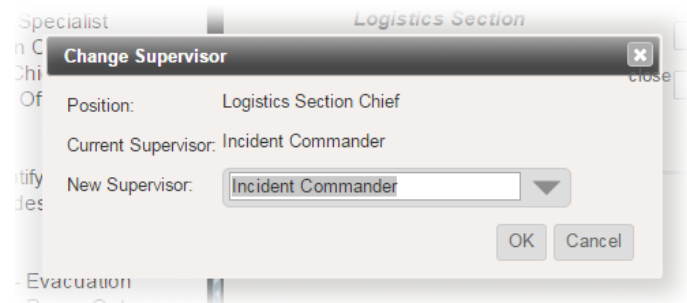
Specialist
n C
Chi
Of

tify
des

- Evacuation

Logistics Section

close

Change Supervisor

Position: Logistics Section Chief

Current Supervisor: Incident Commander

New Supervisor: Incident Commander

OK Cancel